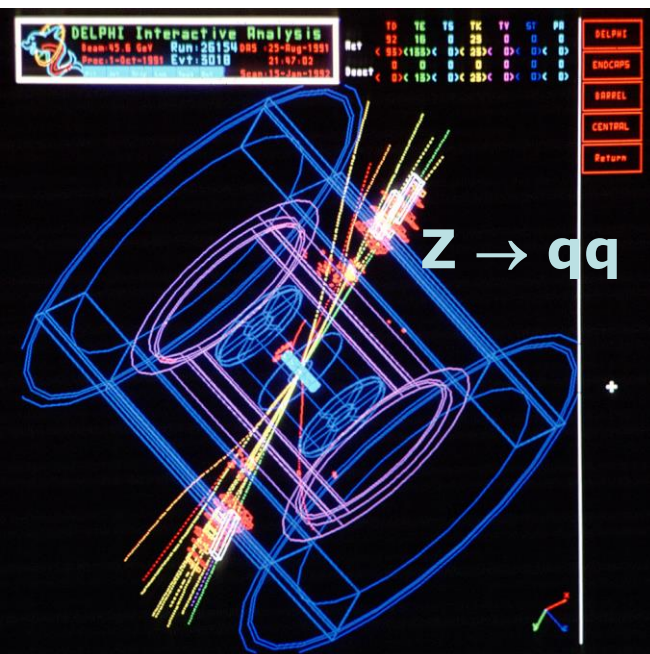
DELPHI Interactive Analysis
Beam:45.6 GeV Run:26154 DAS :25-Aug-1991
Proc:1-Oct-1991 Evt:5018 21:47:02
Scan:15-Jan-1992

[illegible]

| | TD | TE | TS | TK | TV | ST | PA |
|---|---|---|---|---|---|---|---|
| Act | 92 | 16 | 0 | 29 | 0 | 0 | 0 |
| | ( 95) | (155) | ( 0) | ( 28) | ( 0) | ( 0) | ( 0) |
| Deact | 0 | 0 | 0 | 0 | 0 | 0 | 0 |
| | ( 0) | ( 15) | ( 0) | ( 28) | ( 0) | ( 0) | ( 0) |

DELPHI
ENDCAPS
BARREL
CENTRAL
Return

Z → qq